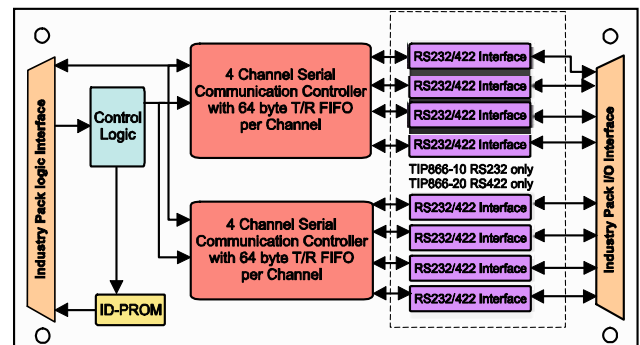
Industry Pack logic Interface

Control Logic

4 Channel Serial Communication Controller with 64 byte T/R FIFO per Channel

RS232/422 Interface
RS232/422 Interface
RS232/422 Interface
RS232/422 Interface

TIP866-10 RS232 only
TIP866-20 RS422 only

4 Channel Serial Communication Controller with 64 byte T/R FIFO per Channel

RS232/422 Interface
RS232/422 Interface
RS232/422 Interface
RS232/422 Interface

ID-PROM

Industry Pack I/O Interface